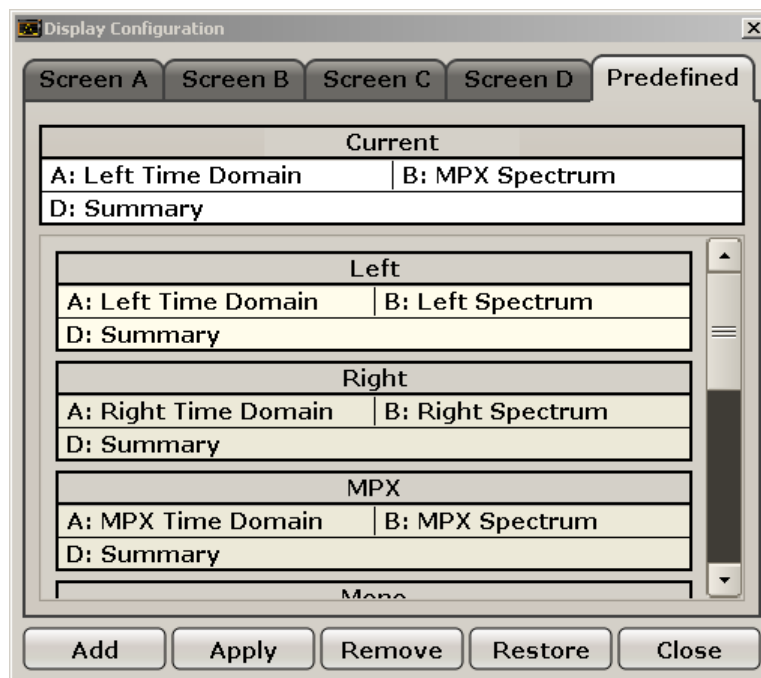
Display Configuration
×

Screen A | Screen B | Screen C | Screen D | Predefined

Current
A: Left Time Domain | B: MPX Spectrum
D: Summary

Left
A: Left Time Domain | B: Left Spectrum
D: Summary

Right
A: Right Time Domain | B: Right Spectrum
D: Summary

MPX
A: MPX Time Domain | B: MPX Spectrum
D: Summary

Mono

Add | Apply | Remove | Restore | Close